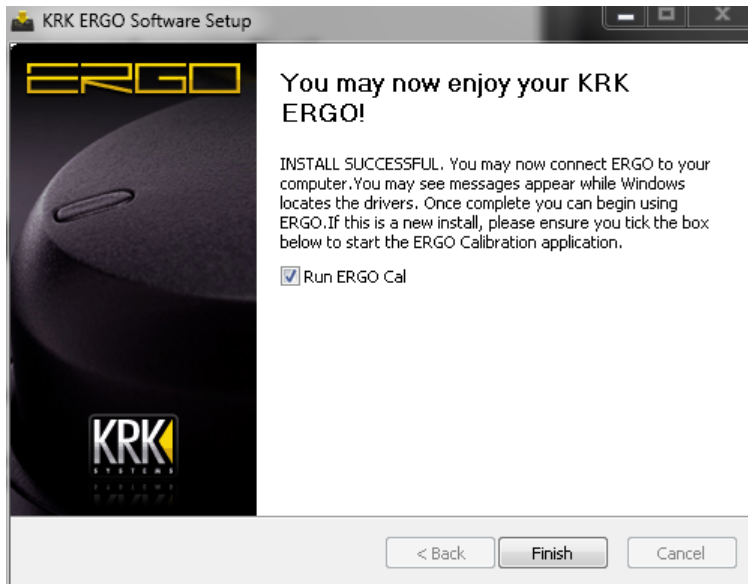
KRK ERGO Software Setup

ERGO

You may now enjoy your KRK ERGO!

INSTALL SUCCESSFUL. You may now connect ERGO to your computer.You may see messages appear while Windows locates the drivers. Once complete you can begin using ERGO.If this is a new install, please ensure you tick the box below to start the ERGO Calibration application.

Run ERGO Cal

KRK SYSTEMS

< Back
Finish
Cancel